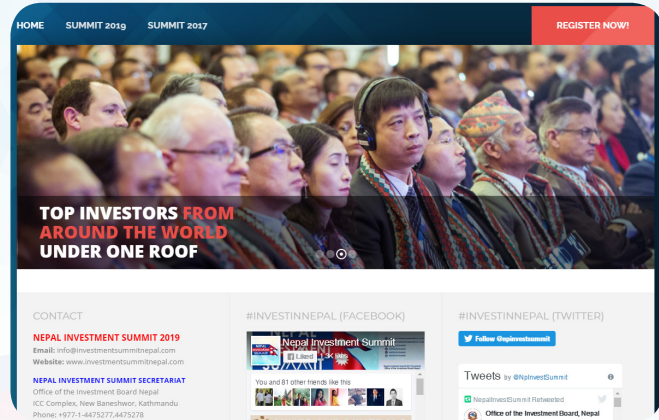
HOME SUMMIT 2019 SUMMIT 2017

REGISTER NOW!

TOP INVESTORS FROM AROUND THE WORLD UNDER ONE ROOF

CONTACT

NEPAL INVESTMENT SUMMIT 2019

Email: info@investmentsummitnepal.com
Website: www.investmentsummitnepal.com

NEPAL INVESTMENT SUMMIT SECRETARIAT

Office of the Investment Board Nepal
ICC Complex, New Baneshwor, Kathmandu
Phone: +977-1-4475277,4475278

#INVESTINNEPAL (FACEBOOK)

Nepal Investment Summit
Liked 1.3K likes

You and 81 other friends like this

#INVESTINNEPAL (TWITTER)

Follow @npinvestsummit

Tweets by @NplnvestSummit

NepalInvestSummit Retweeted

Office of the Investment Board, Nepal